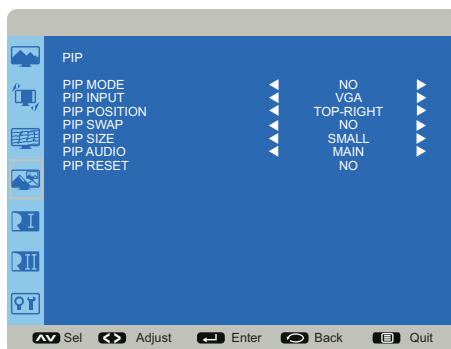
PIP

| | | | |
|---|---|---|---|
| PIP MODE | ◀ | NO | ▶ |
| PIP INPUT | ◀ | VGA | ▶ |
| PIP POSITION | ◀ | TOP-RIGHT | ▶ |
| PIP SWAP | ◀ | NO | ▶ |
| PIP SIZE | ◀ | SMALL | ▶ |
| PIP AUDIO | ◀ | MAIN | ▶ |
| PIP RESET | | NO | |

Sel Adjust Enter Back Quit